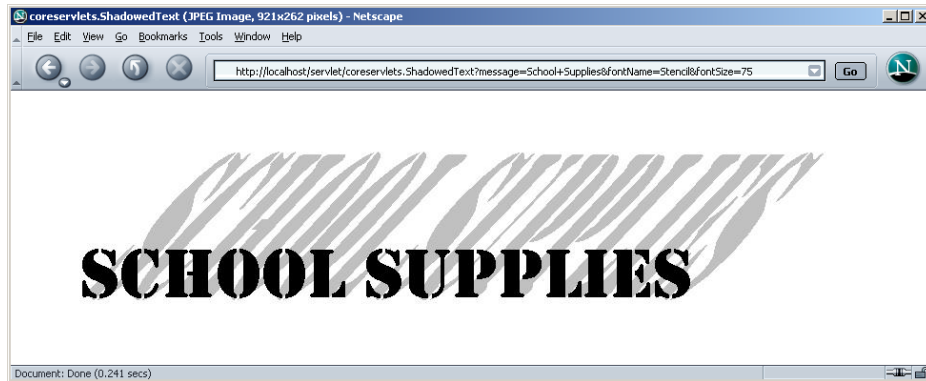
coreservlets.ShadowedText (JPEG Image, 921x262 pixels) - Netscape

File Edit View Go Bookmarks Tools Window Help

http://localhost/servlet/coreservlets.ShadowedText?message=School+Supplies&fontName=Stencil&fontSize=75

Go

SCHOOL SUPPLIES

SCHOOL SUPPLIES

Document: Done (0.241 secs)